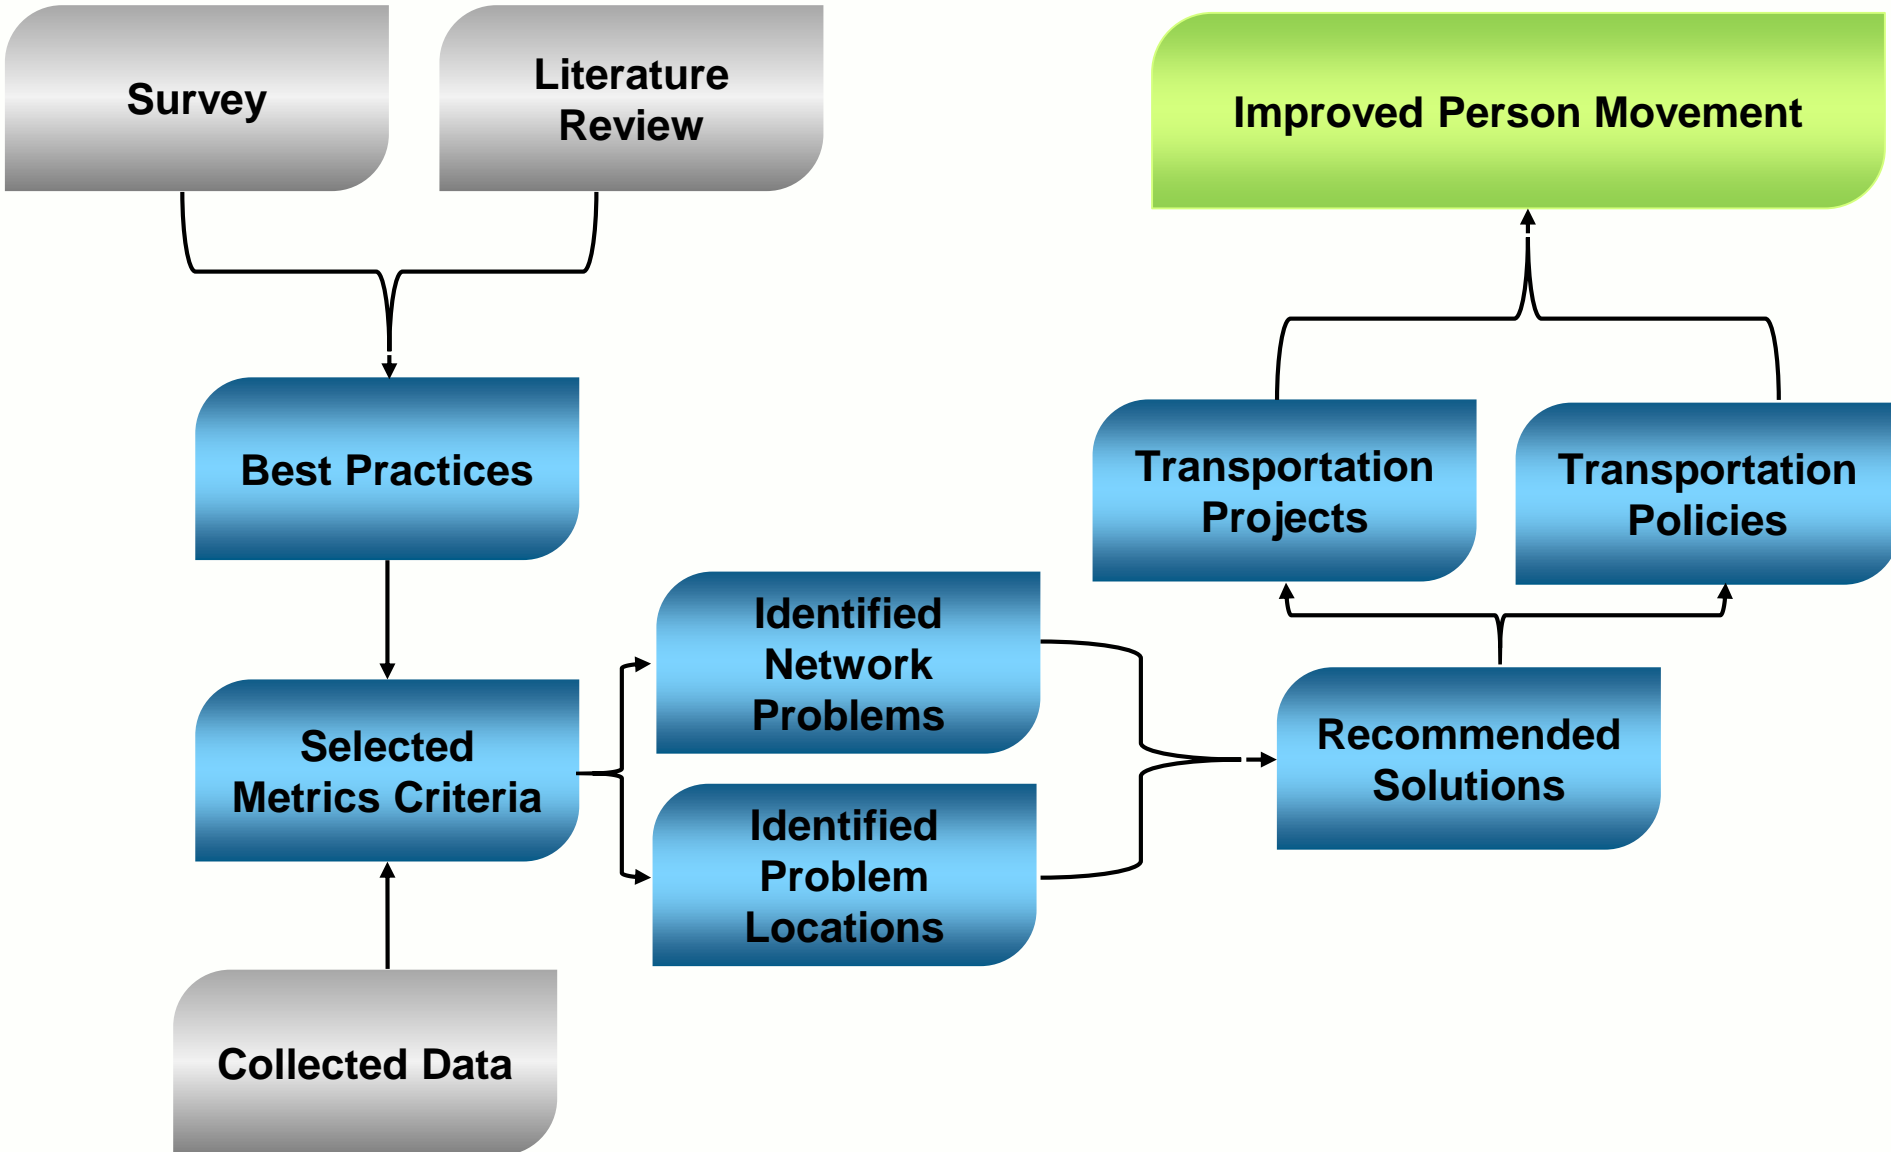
Survey

Literature Review

Improved Person Movement

Best Practices

Transportation Projects

Transportation Policies

Identified Network Problems

Selected Metrics Criteria

Recommended Solutions

Identified Problem Locations

Collected Data